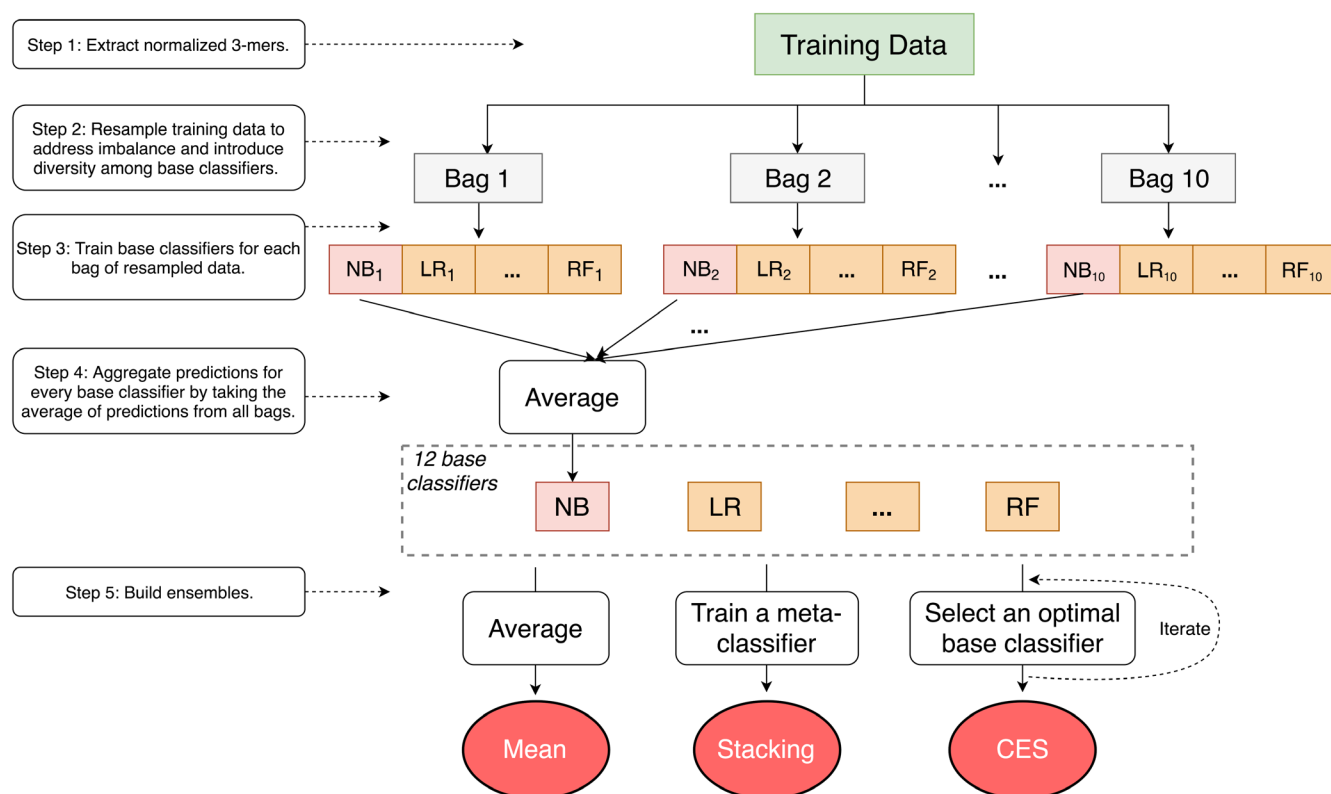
Step 1: Extract normalized 3-mers.

Training Data

Step 2: Resample training data to address imbalance and introduce diversity among base classifiers.

Bag 1

Bag 2

...

Bag 10

Step 3: Train base classifiers for each bag of resampled data.

$NB_1$ $LR_1$ ... $RF_1$

$NB_2$ $LR_2$ ... $RF_2$

...

$NB_{10}$ $LR_{10}$ ... $RF_{10}$

...

Step 4: Aggregate predictions for every base classifier by taking the average of predictions from all bags.

Average

12 base classifiers

NB LR ... RF

Step 5: Build ensembles.

Average

Train a meta-classifier

Select an optimal base classifier

Iterate

Mean

Stacking

CES